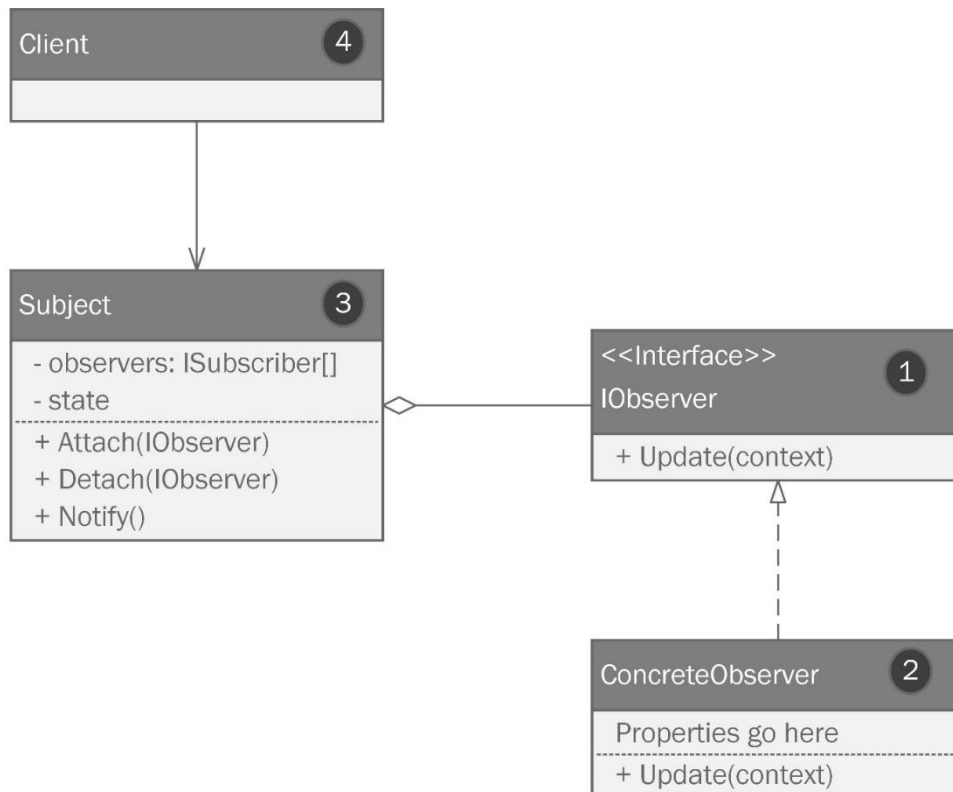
Client 4

Subject 3
- observers: ISubscriber[]
- state
+ Attach(IObserver)
+ Detach(IObserver)
+ Notify()

<<Interface>>
IObserver 1
+ Update(context)

ConcreteObserver 2
Properties go here
+ Update(context)